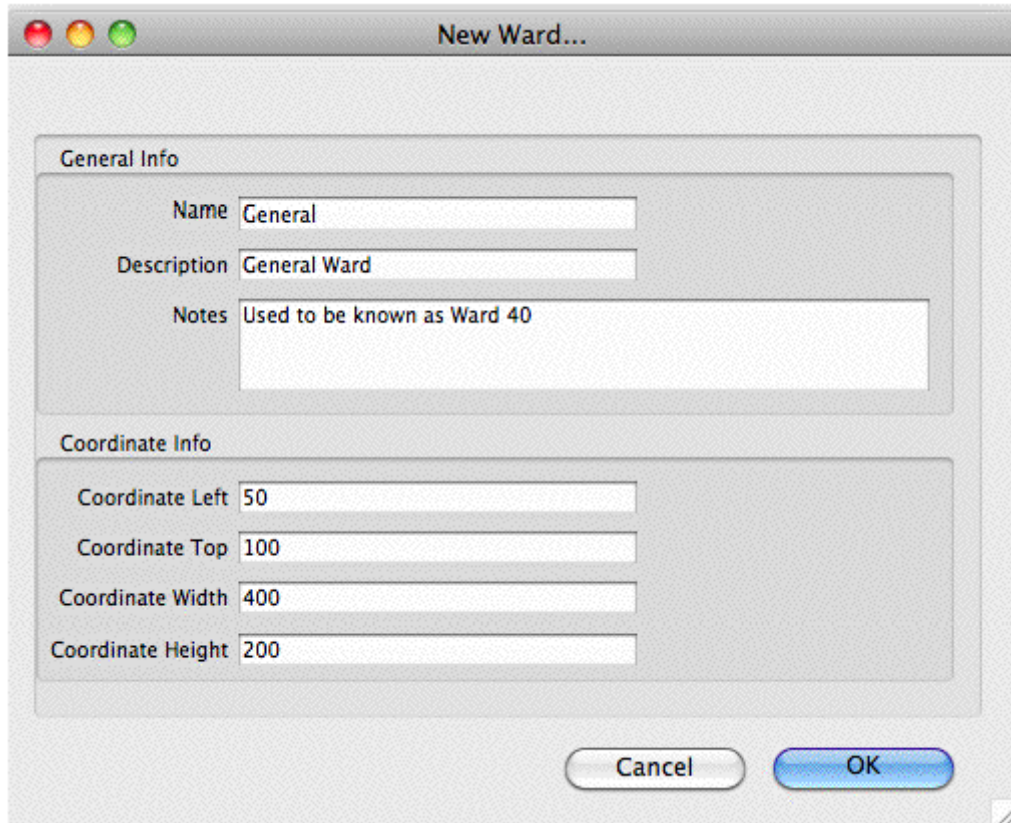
New Ward...

General Info

Name General

Description General Ward

Notes Used to be known as Ward 40

Coordinate Info

Coordinate Left 50

Coordinate Top 100

Coordinate Width 400

Coordinate Height 200

Cancel

OK